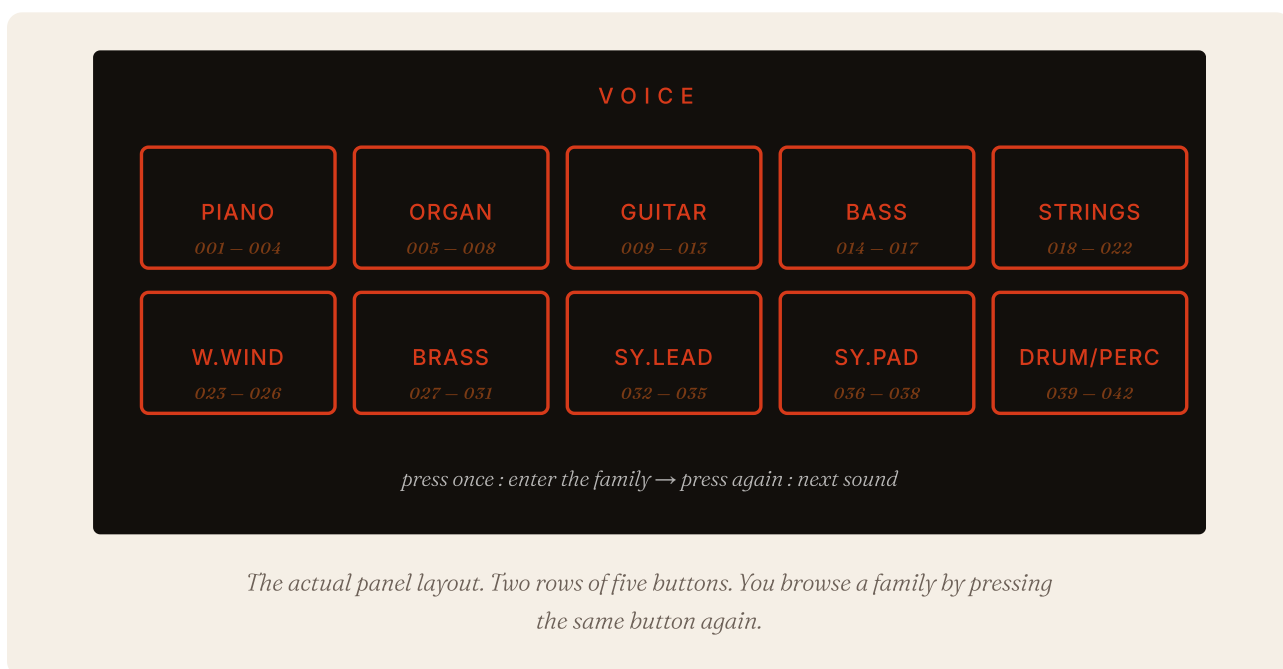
VOICE

PIANO
001 — 004

ORGAN
005 — 008

GUITAR
009 — 013

BASS
014 — 017

STRINGS
018 — 022

W.WIND
023 — 026

BRASS
027 — 031

SY.LEAD
032 — 035

SY.PAD
036 — 038

DRUM/PERC
039 — 042

press once : enter the family → press again : next sound

The actual panel layout. Two rows of five buttons. You browse a family by pressing the same button again.